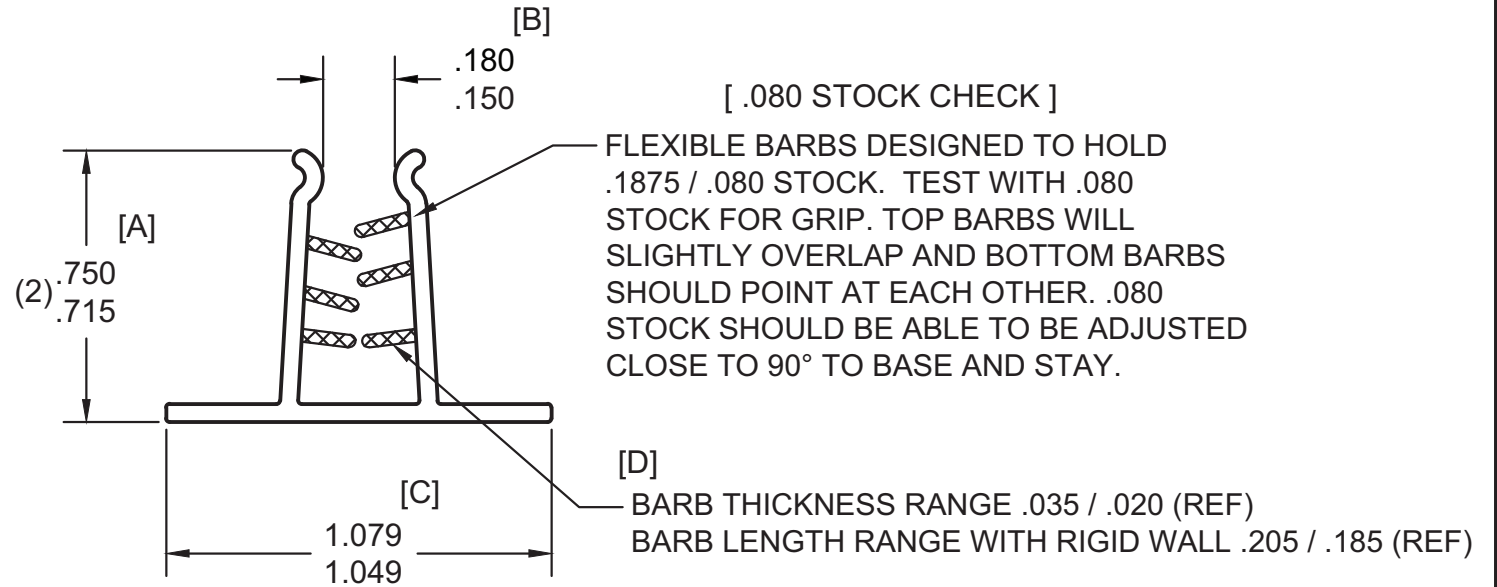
[B]
.180
.150

[ .080 STOCK CHECK ]

FLEXIBLE BARBS DESIGNED TO HOLD .1875 / .080 STOCK. TEST WITH .080 STOCK FOR GRIP. TOP BARBS WILL SLIGHTLY OVERLAP AND BOTTOM BARBS SHOULD POINT AT EACH OTHER. .080 STOCK SHOULD BE ABLE TO BE ADJUSTED CLOSE TO 90° TO BASE AND STAY.

[A]
(2) .750
.715

[D]
BARB THICKNESS RANGE .035 / .020 (REF)
BARB LENGTH RANGE WITH RIGID WALL .205 / .185 (REF)

[C]
1.079
1.049